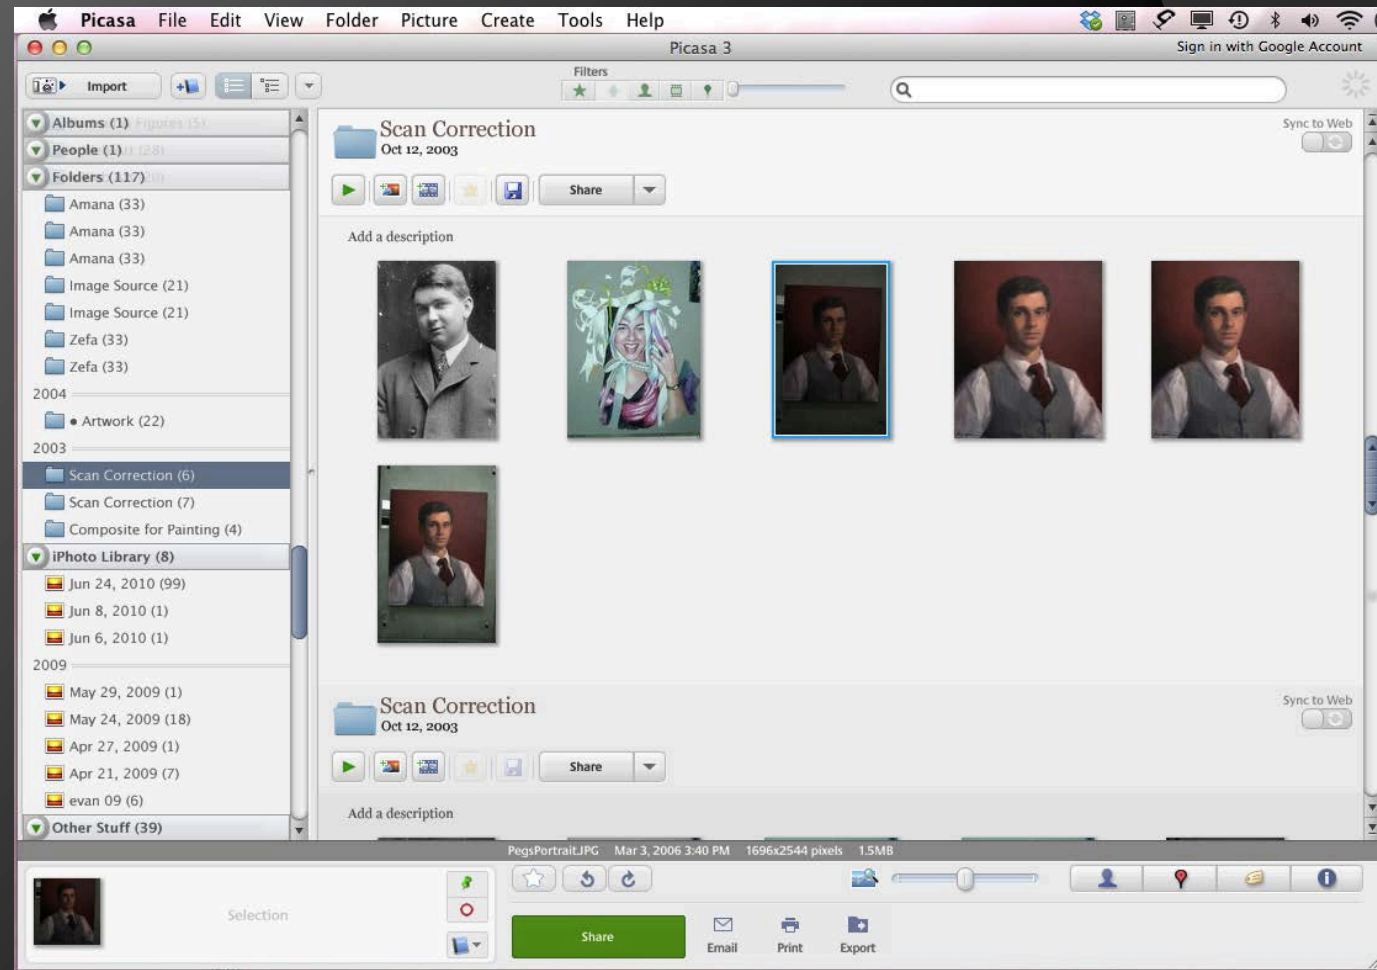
Picasa File Edit View Folder Picture Create Tools Help

Picasa 3

Sign in with Google Account

Import

Filters

Albums (1) Figures (5)
People (1) (28)
Folders (117)
Amana (33)
Amana (33)
Amana (33)
Image Source (21)
Image Source (21)
Zefa (33)
Zefa (33)
2004
• Artwork (22)
2003
Scan Correction (6)
Scan Correction (7)
Composite for Painting (4)
iPhoto Library (8)
Jun 24, 2010 (99)
Jun 8, 2010 (1)
Jun 6, 2010 (1)
2009
May 29, 2009 (1)
May 24, 2009 (18)
Apr 27, 2009 (1)
Apr 21, 2009 (7)
evan 09 (6)
Other Stuff (39)

Scan Correction
Oct 12, 2003

Sync to Web

Share

Add a description

Scan Correction
Oct 12, 2003

Sync to Web

Share

Add a description

PegsPortrait.JPG Mar 3, 2006 3:40 PM 1696x2544 pixels 1.5MB

Selection

Share

Email

Print

Export